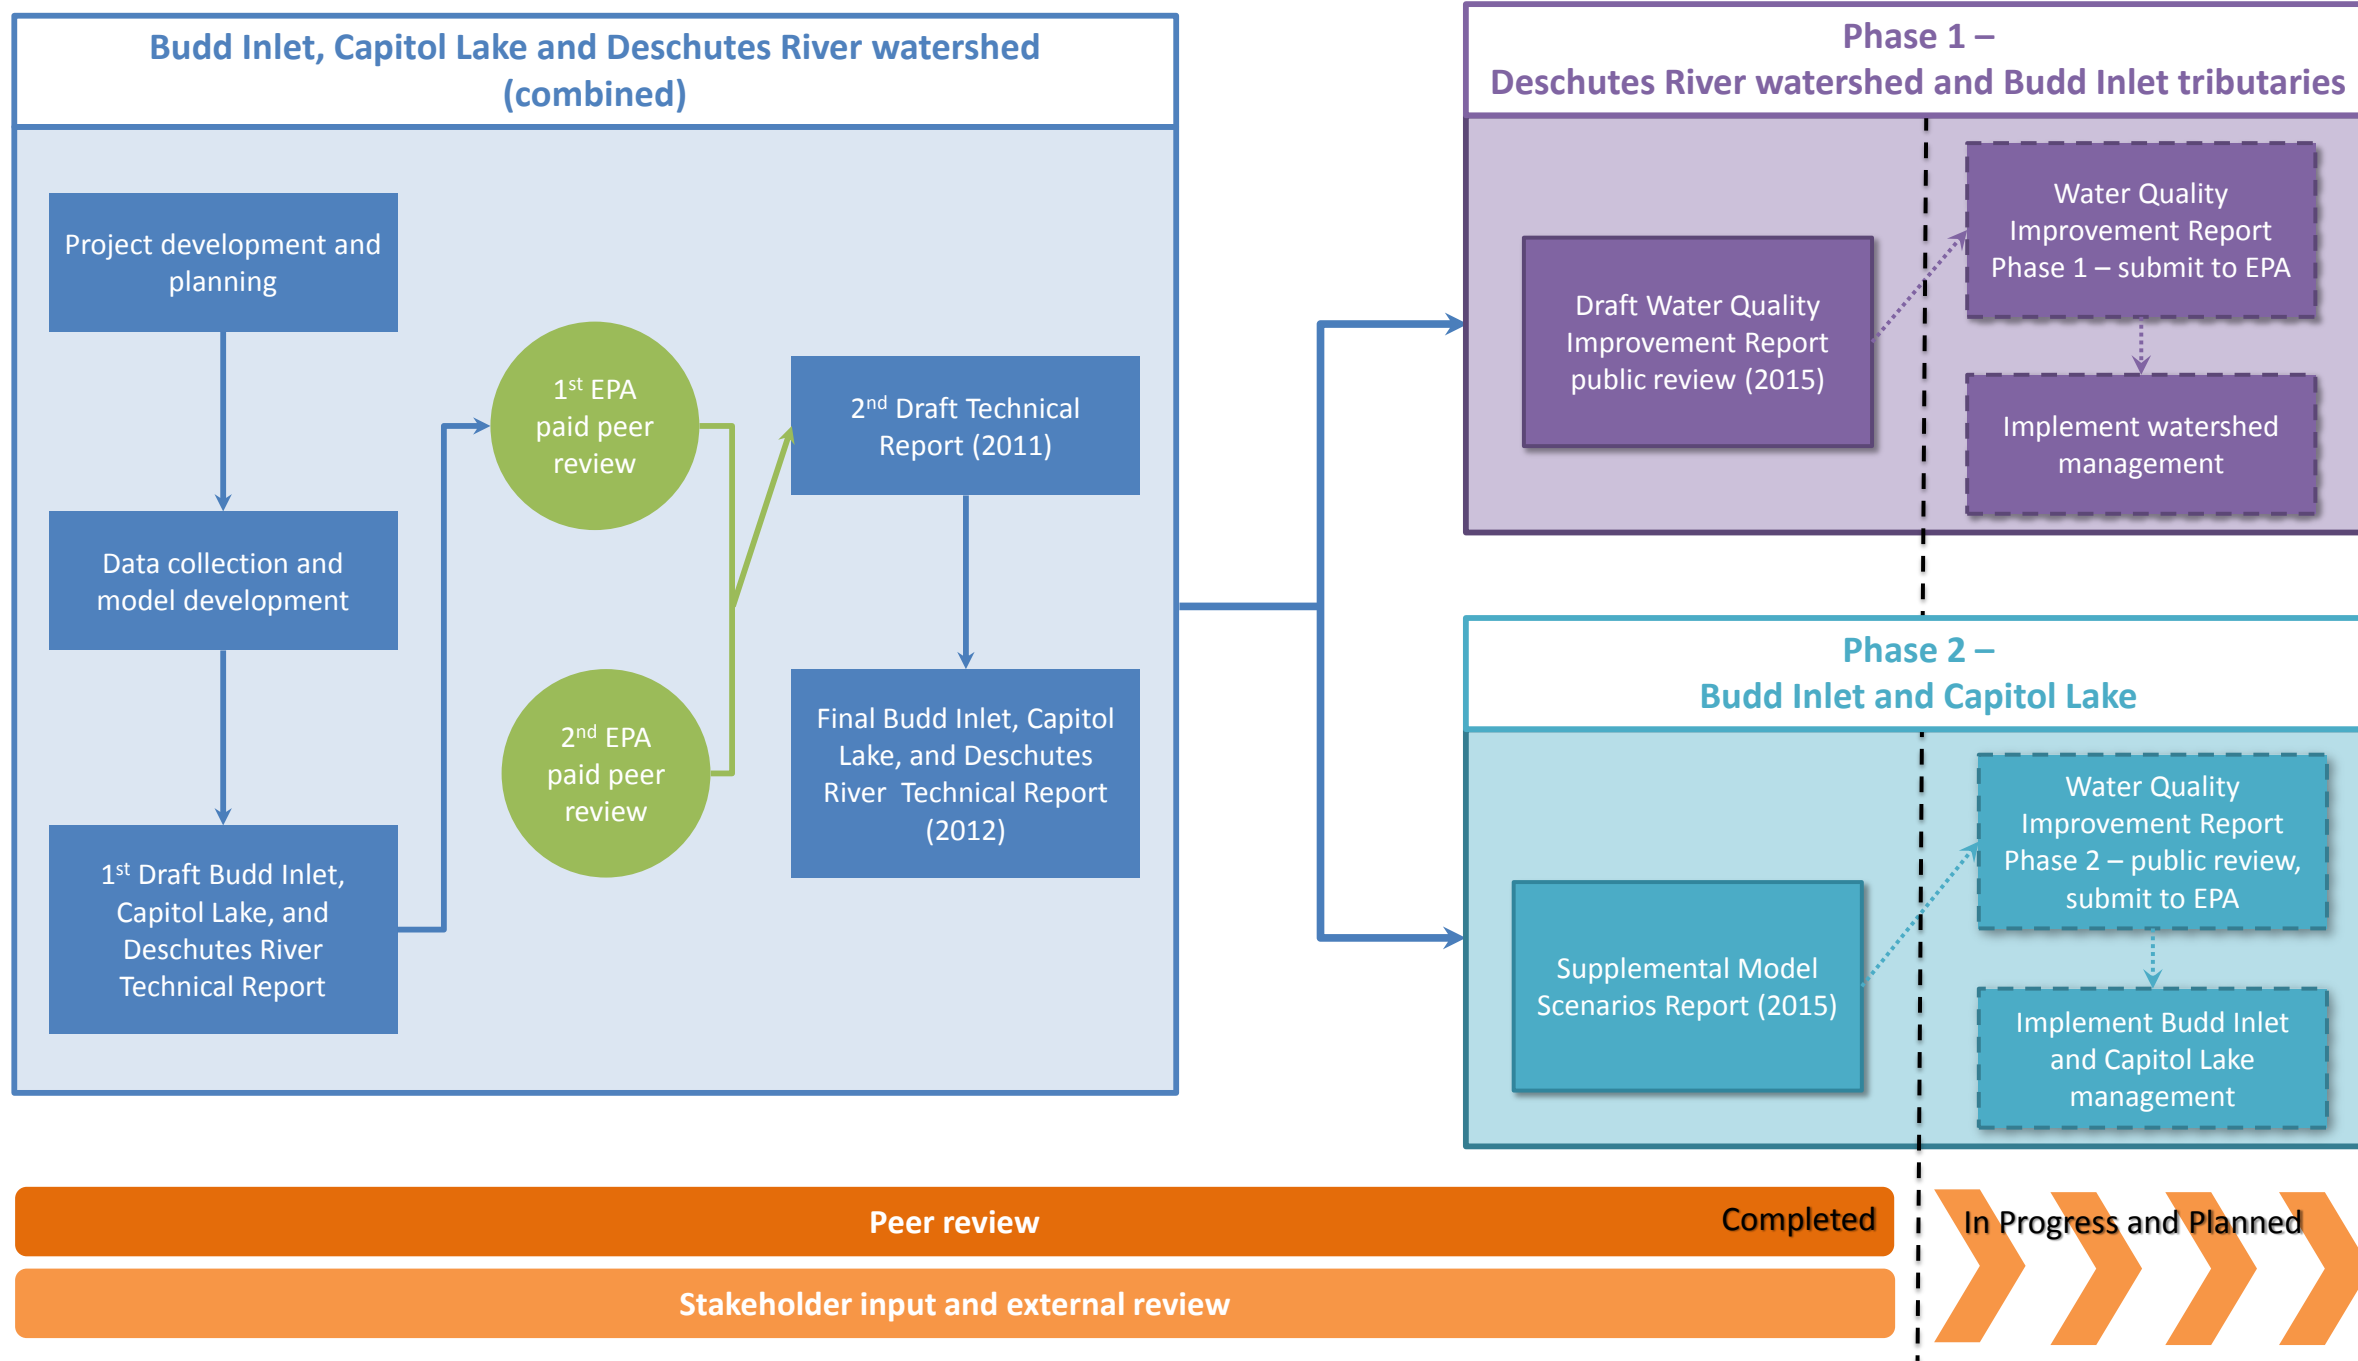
Budd Inlet, Capitol Lake and Deschutes River watershed (combined)

Project development and planning

Data collection and model development

1$^{st}$ Draft Budd Inlet, Capitol Lake, and Deschutes River Technical Report

1$^{st}$ EPA paid peer review

2$^{nd}$ EPA paid peer review

2$^{nd}$ Draft Technical Report (2011)

Final Budd Inlet, Capitol Lake, and Deschutes River Technical Report (2012)

Phase 1 – Deschutes River watershed and Budd Inlet tributaries

Draft Water Quality Improvement Report public review (2015)

Water Quality Improvement Report Phase 1 – submit to EPA

Implement watershed management

Phase 2 – Budd Inlet and Capitol Lake

Supplemental Model Scenarios Report (2015)

Water Quality Improvement Report Phase 2 – public review, submit to EPA

Implement Budd Inlet and Capitol Lake management

Peer review

Completed

In Progress and Planned

Stakeholder input and external review